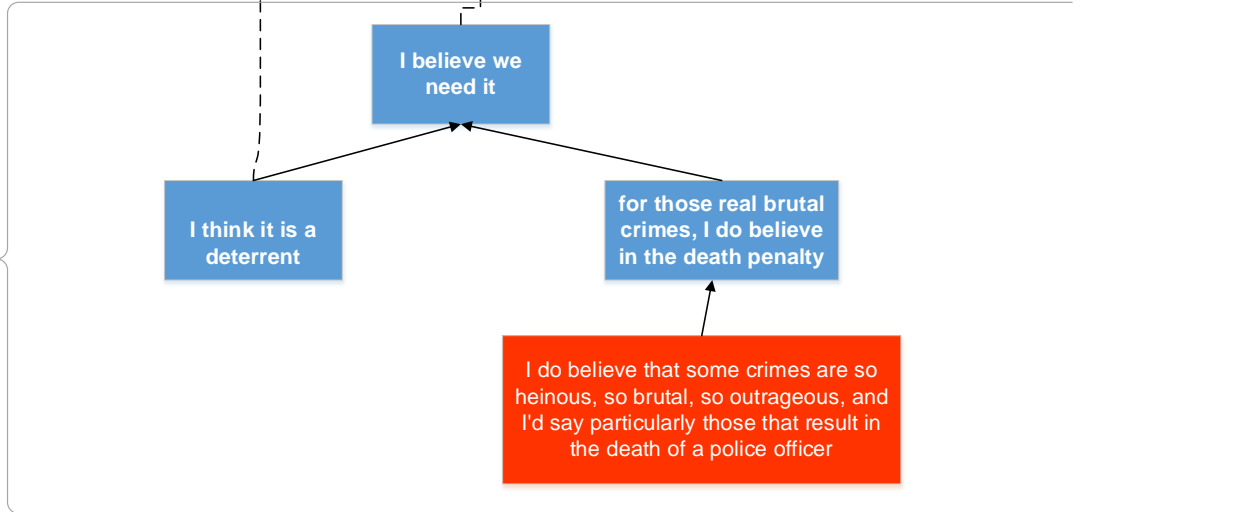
I believe we need it

I think it is a deterrent

for those real brutal crimes, I do believe in the death penalty

I do believe that some crimes are so heinous, so brutal, so outrageous, and I'd say particularly those that result in the death of a police officer